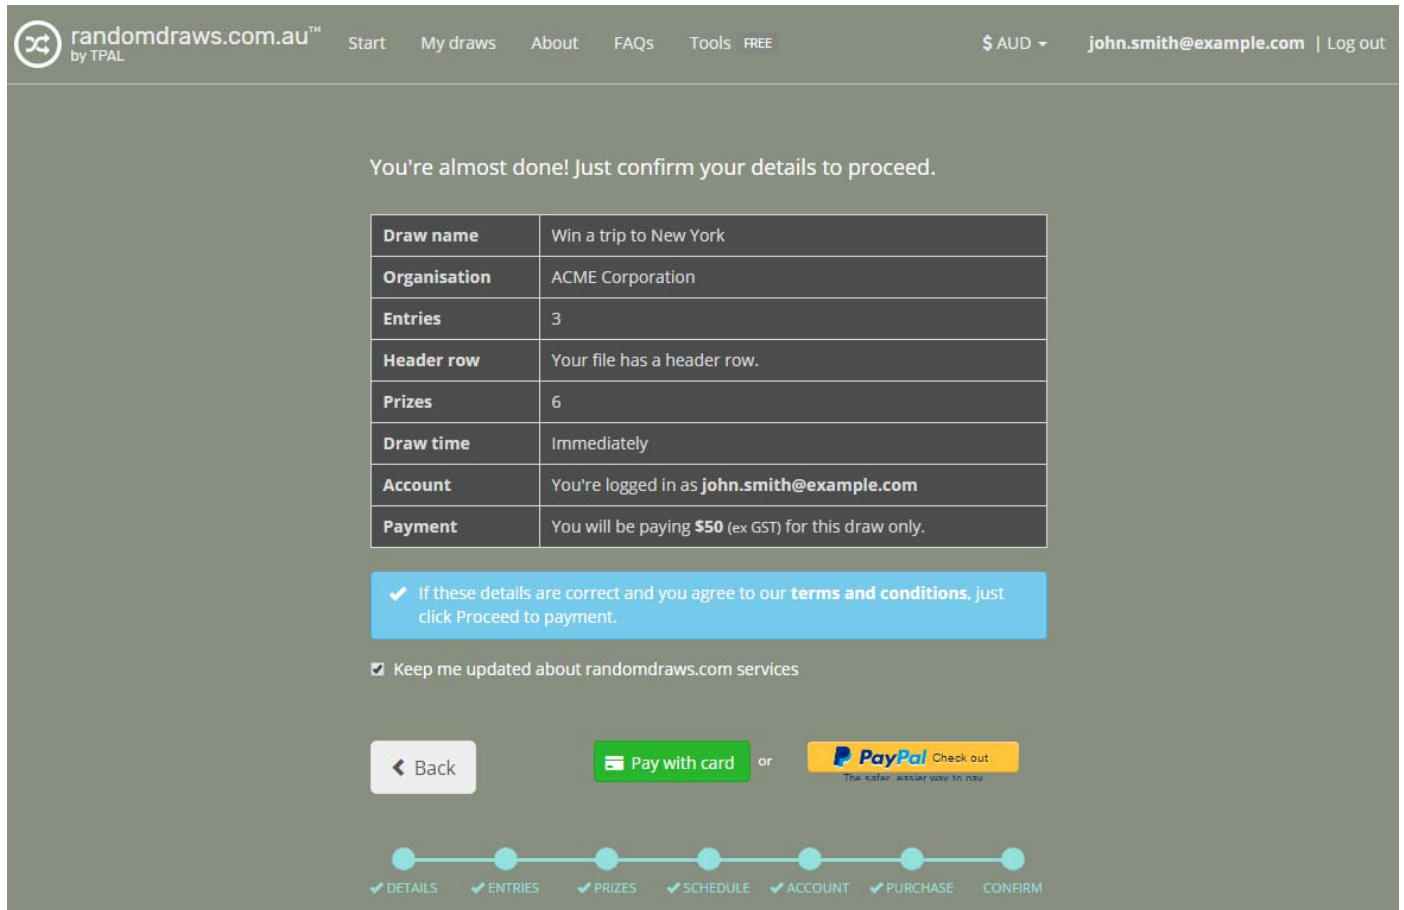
randomdraws.com.au™
by TPAL

Start My draws About FAQs Tools FREE $ AUD john.smith@example.com | Log out

You're almost done! Just confirm your details to proceed.

| Draw name | Win a trip to New York |
|---|---|
| Organisation | ACME Corporation |
| Entries | 3 |
| Header row | Your file has a header row. |
| Prizes | 6 |
| Draw time | Immediately |
| Account | You're logged in as john.smith@example.com |
| Payment | You will be paying $50 (ex GST) for this draw only. |

If these details are correct and you agree to our terms and conditions, just click Proceed to payment.

Keep me updated about randomdraws.com services

Back Pay with card or PayPal Check out The safer, easier way to pay

DETAILS ENTRIES PRIZES SCHEDULE ACCOUNT PURCHASE CONFIRM